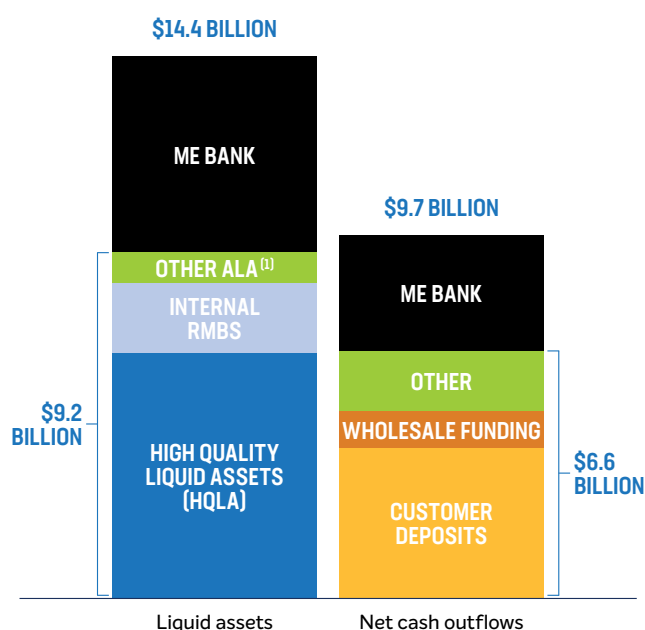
$14.4 BILLION

ME BANK

OTHER ALA $^{(1)}$

INTERNAL RMBS

HIGH QUALITY LIQUID ASSETS (HQLA)

$9.2 BILLION

$9.7 BILLION

ME BANK

OTHER

WHOLESALE FUNDING

CUSTOMER DEPOSITS

$6.6 BILLION

Liquid assets

Net cash outflows